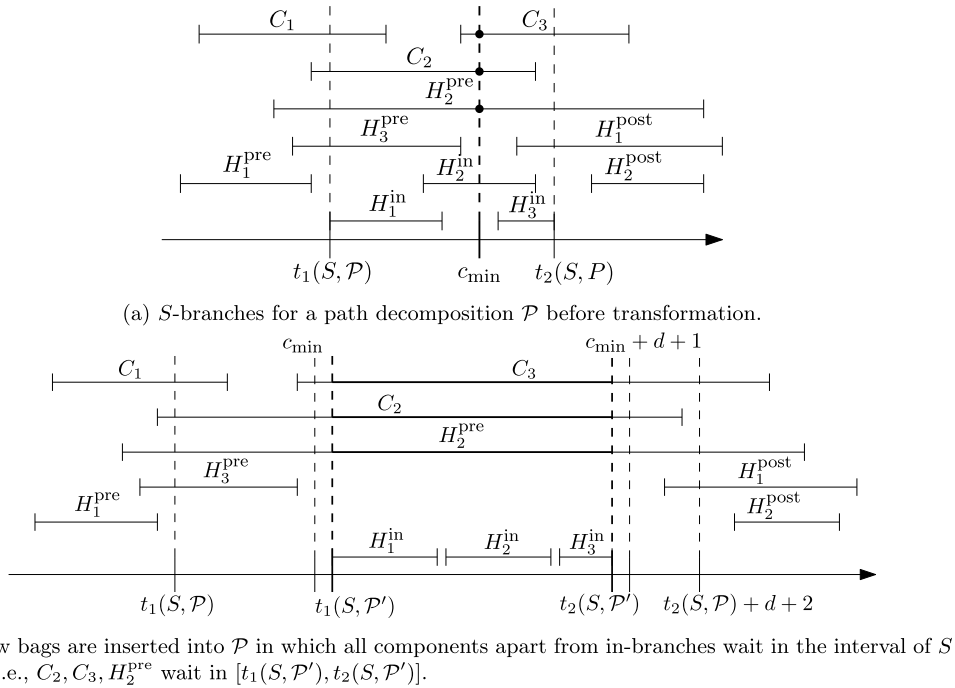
$C_1$

$C_3$

$C_2$

$H_2^{\text{pre}}$

$H_3^{\text{pre}}$

$H_1^{\text{post}}$

$H_1^{\text{pre}}$

$H_2^{\text{in}}$

$H_2^{\text{post}}$

$H_1^{\text{in}}$

$H_3^{\text{in}}$

$t_1(S, \mathcal{P})$ $c_{\min}$ $t_2(S, P)$

(a) $S$-branches for a path decomposition $\mathcal{P}$ before transformation.

$c_{\min}$

$c_{\min} + d + 1$

$C_1$

$C_3$

$C_2$

$H_2^{\text{pre}}$

$H_3^{\text{pre}}$

$H_1^{\text{post}}$

$H_1^{\text{pre}}$

$H_2^{\text{post}}$

$H_1^{\text{in}}$ $H_2^{\text{in}}$ $H_3^{\text{in}}$

$t_1(S, \mathcal{P})$ $t_1(S, \mathcal{P}')$ $t_2(S, \mathcal{P}')$ $t_2(S, \mathcal{P}) + d + 2$

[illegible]w bags are inserted into $\mathcal{P}$ in which all components apart from in-branches wait in the interval of $S$ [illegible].e., $C_2, C_3, H_2^{\text{pre}}$ wait in $[t_1(S, \mathcal{P}'), t_2(S, \mathcal{P}')]$.